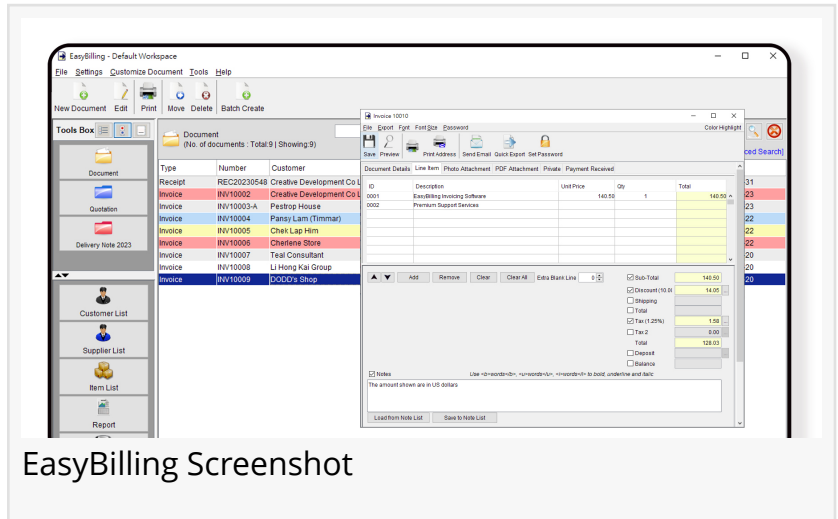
EasyBilling - Default Workspace

File Settings Customize Document Tools Help

New Document Edit Print Move Delete Batch Create

Tools Box

Document

Quotation

Delivery Note 2023

Customer List

Supplier List

Item List

Report

Document
(No. of documents : Total:9 | Showing:9)

| Type | Number | Customer |
|---|---|---|
| Receipt | REC20230548 | Creative Development Co L |
| Invoice | INV10002 | Creative Development Co L |
| Invoice | INV10003-A | Pestrop House |
| Invoice | INV10004 | Pansy Lam (Timmar) |
| Invoice | INV10005 | Chek Lap Him |
| Invoice | INV10006 | Cherlene Store |
| Invoice | INV10007 | Teal Consultant |
| Invoice | INV10008 | Li Hong Kai Group |
| Invoice | INV10009 | DODD's Shop |

31
23
23
22
22
22
20
20
20

ced Search]

Invoice 10010

File Export Font Font Size Password

Color Highlight

Save Preview Print Address Send Email Quick Export Set Password

Document Details Line Item Photo Attachment PDF Attachment Private Payment Received

| ID | Description | Unit Price | Qty | Total |
|---|---|---|---|---|
| 0001 | EasyBilling Invoicing Software | 140.50 | 1 | 140.50 |
| 0002 | Premium Support Services | | | |

Add Remove Clear Clear All Extra Blank Line 0

Sub-Total 140.50
Discount (10.0 14.05
Shipping
Total
Tax (1.25%) 1.58
Tax 2 0.00
Total 128.03
Deposit
Balance

Notes Use <b>words</b>, <u>words</u>, <i>words</i> to bold, underline and italic

The amount shown are in US dollars

Load from Note List Save to Note List

EasyBilling Screenshot